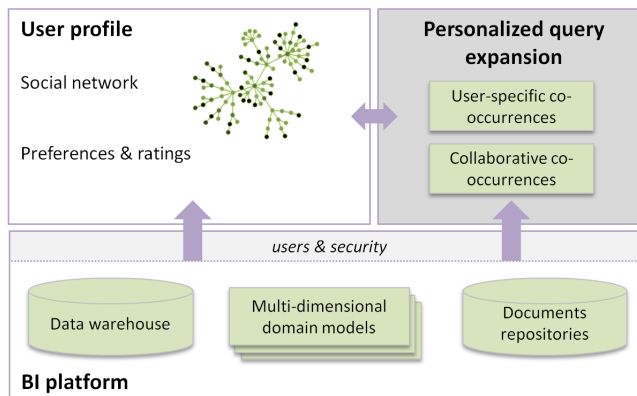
User profile

Social network

Preferences & ratings

Personalized query expansion

User-specific co-occurrences

Collaborative co-occurrences

users & security

Data warehouse

Multi-dimensional domain models

Documents repositories

BI platform